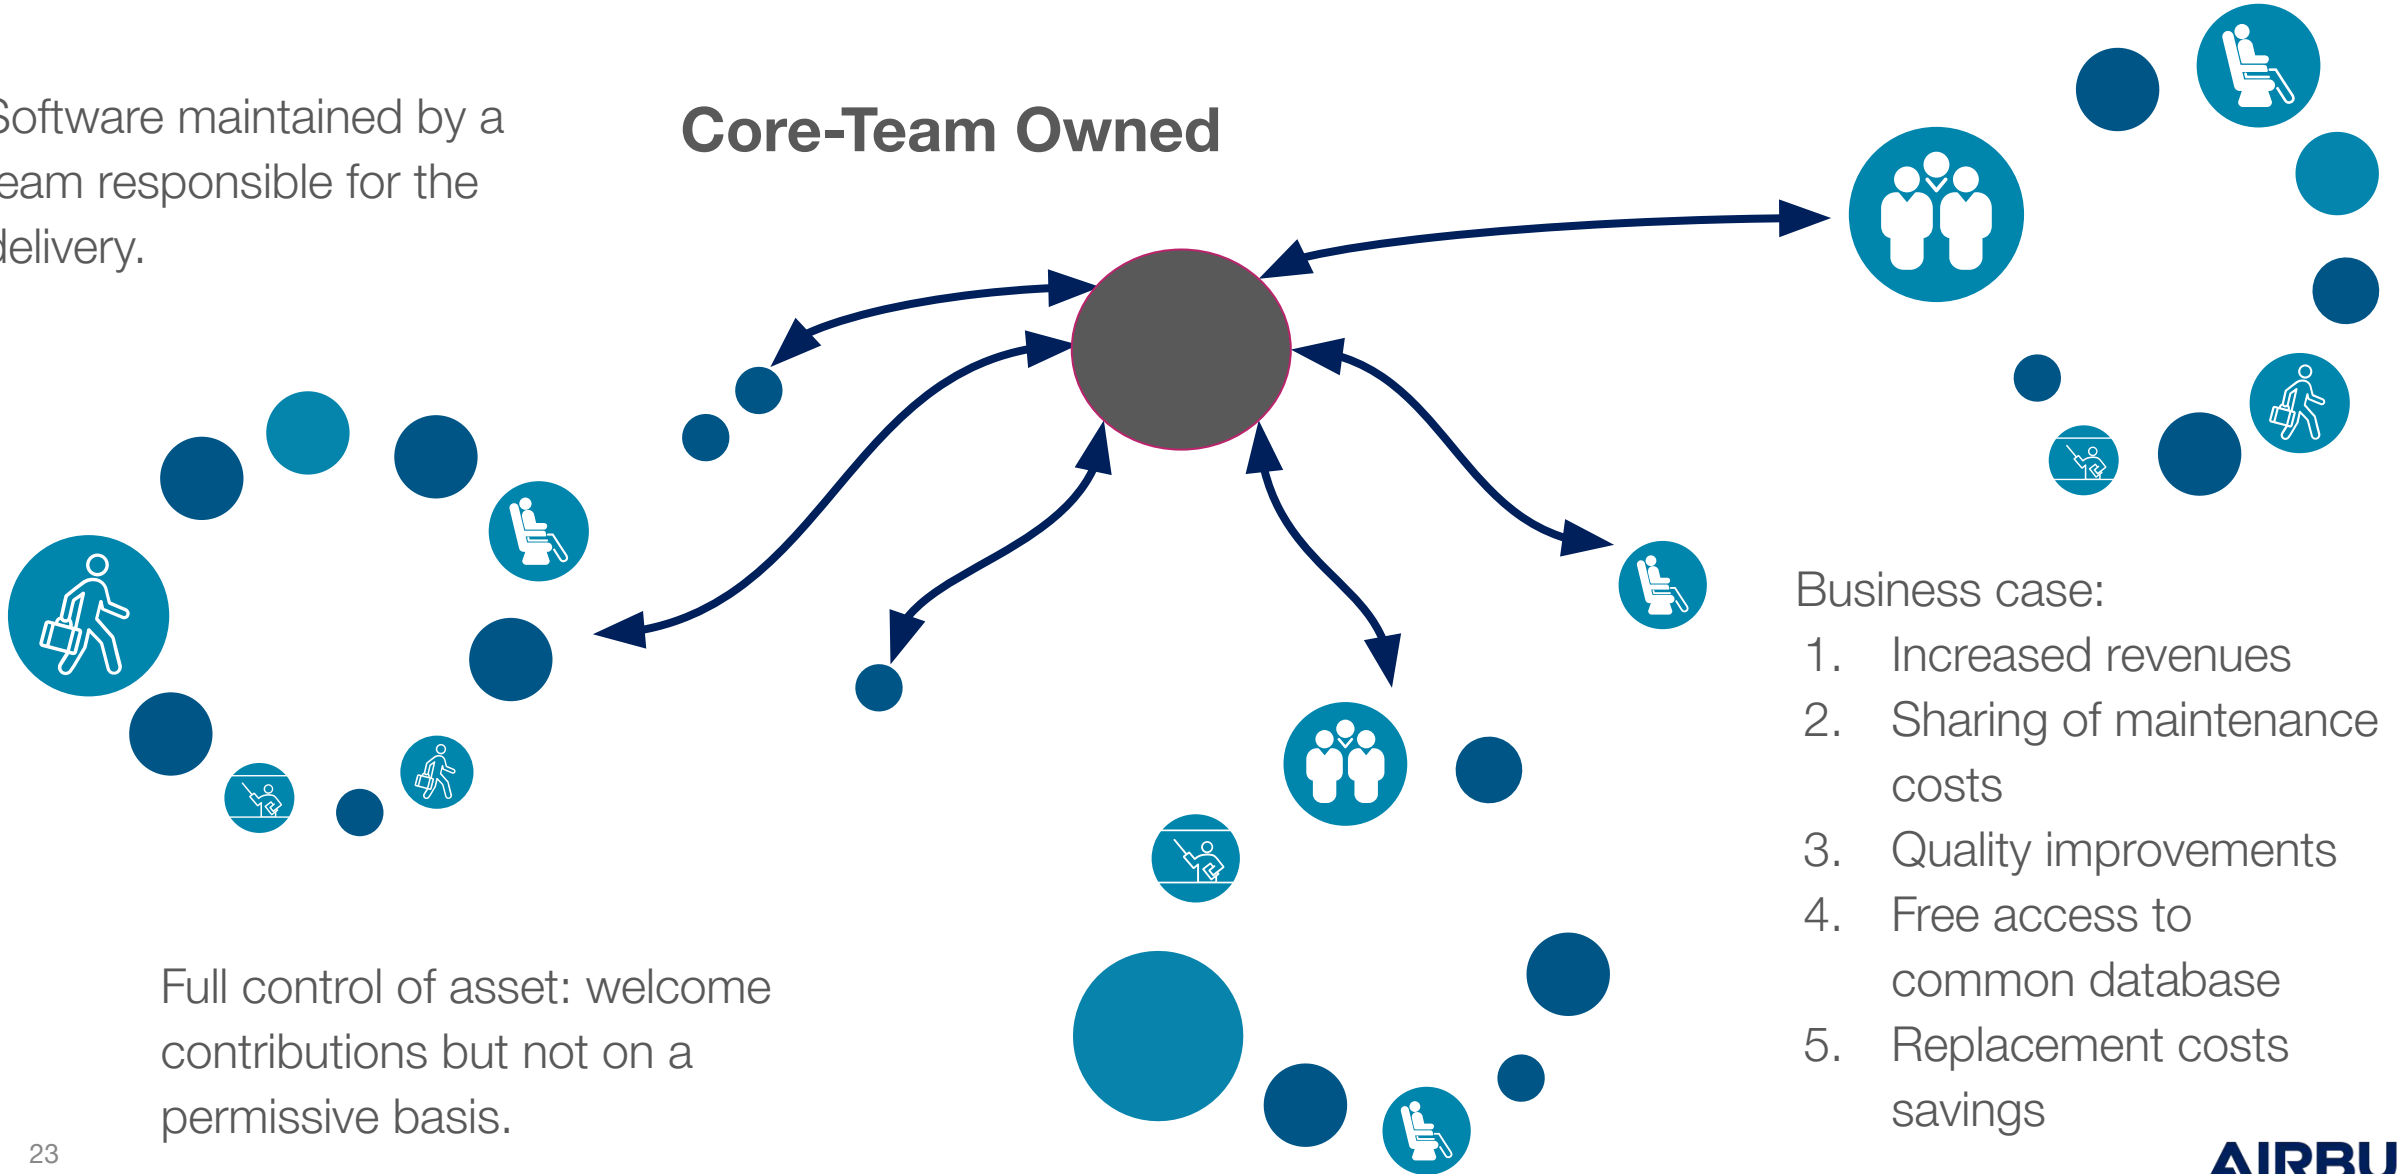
oftware maintained by a eam responsible for the delivery.

Core-Team Owned

Business case:
1. Increased revenues
2. Sharing of maintenance costs
3. Quality improvements
4. Free access to common database
5. Replacement costs savings

Full control of asset: welcome contributions but not on a permissive basis.

23

AIRBU